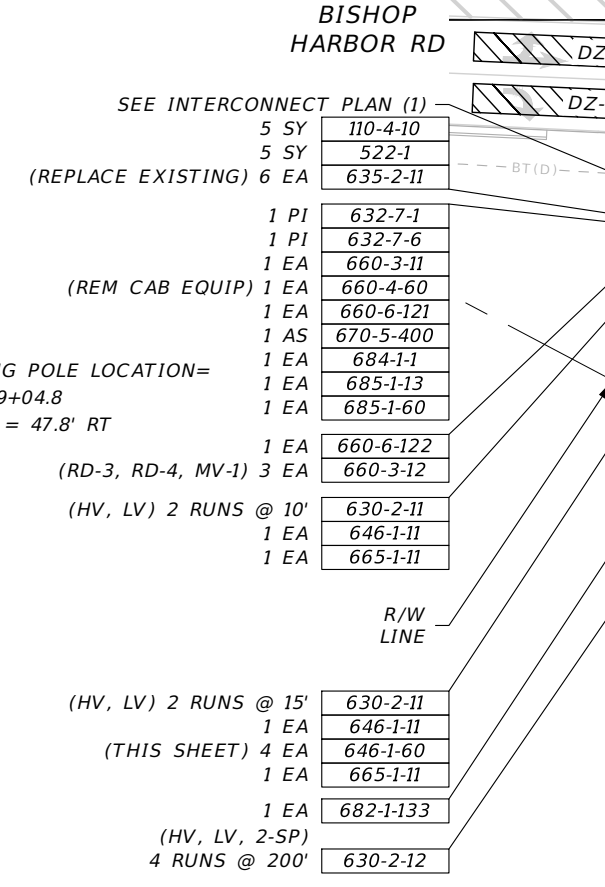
BISHOP HARBOR RD

DZ

DZ-

SEE INTERCONNECT PLAN (1)

5 SY 110-4-10
5 SY 522-1
(REPLACE EXISTING) 6 EA 635-2-11

BT(D)

1 PI 632-7-1
1 PI 632-7-6
1 EA 660-3-11
(REM CAB EQUIP) 1 EA 660-4-60
1 EA 660-6-121
1 AS 670-5-400
G POLE LOCATION= 1 EA 684-1-1
9+04.8 1 EA 685-1-13
= 47.8' RT 1 EA 685-1-60

1 EA 660-6-122
(RD-3, RD-4, MV-1) 3 EA 660-3-12

(HV, LV) 2 RUNS @ 10' 630-2-11
1 EA 646-1-11
1 EA 665-1-11

R/W LINE

(HV, LV) 2 RUNS @ 15' 630-2-11
1 EA 646-1-11
(THIS SHEET) 4 EA 646-1-60
1 EA 665-1-11

1 EA 682-1-133

(HV, LV, 2-SP)
4 RUNS @ 200' 630-2-12